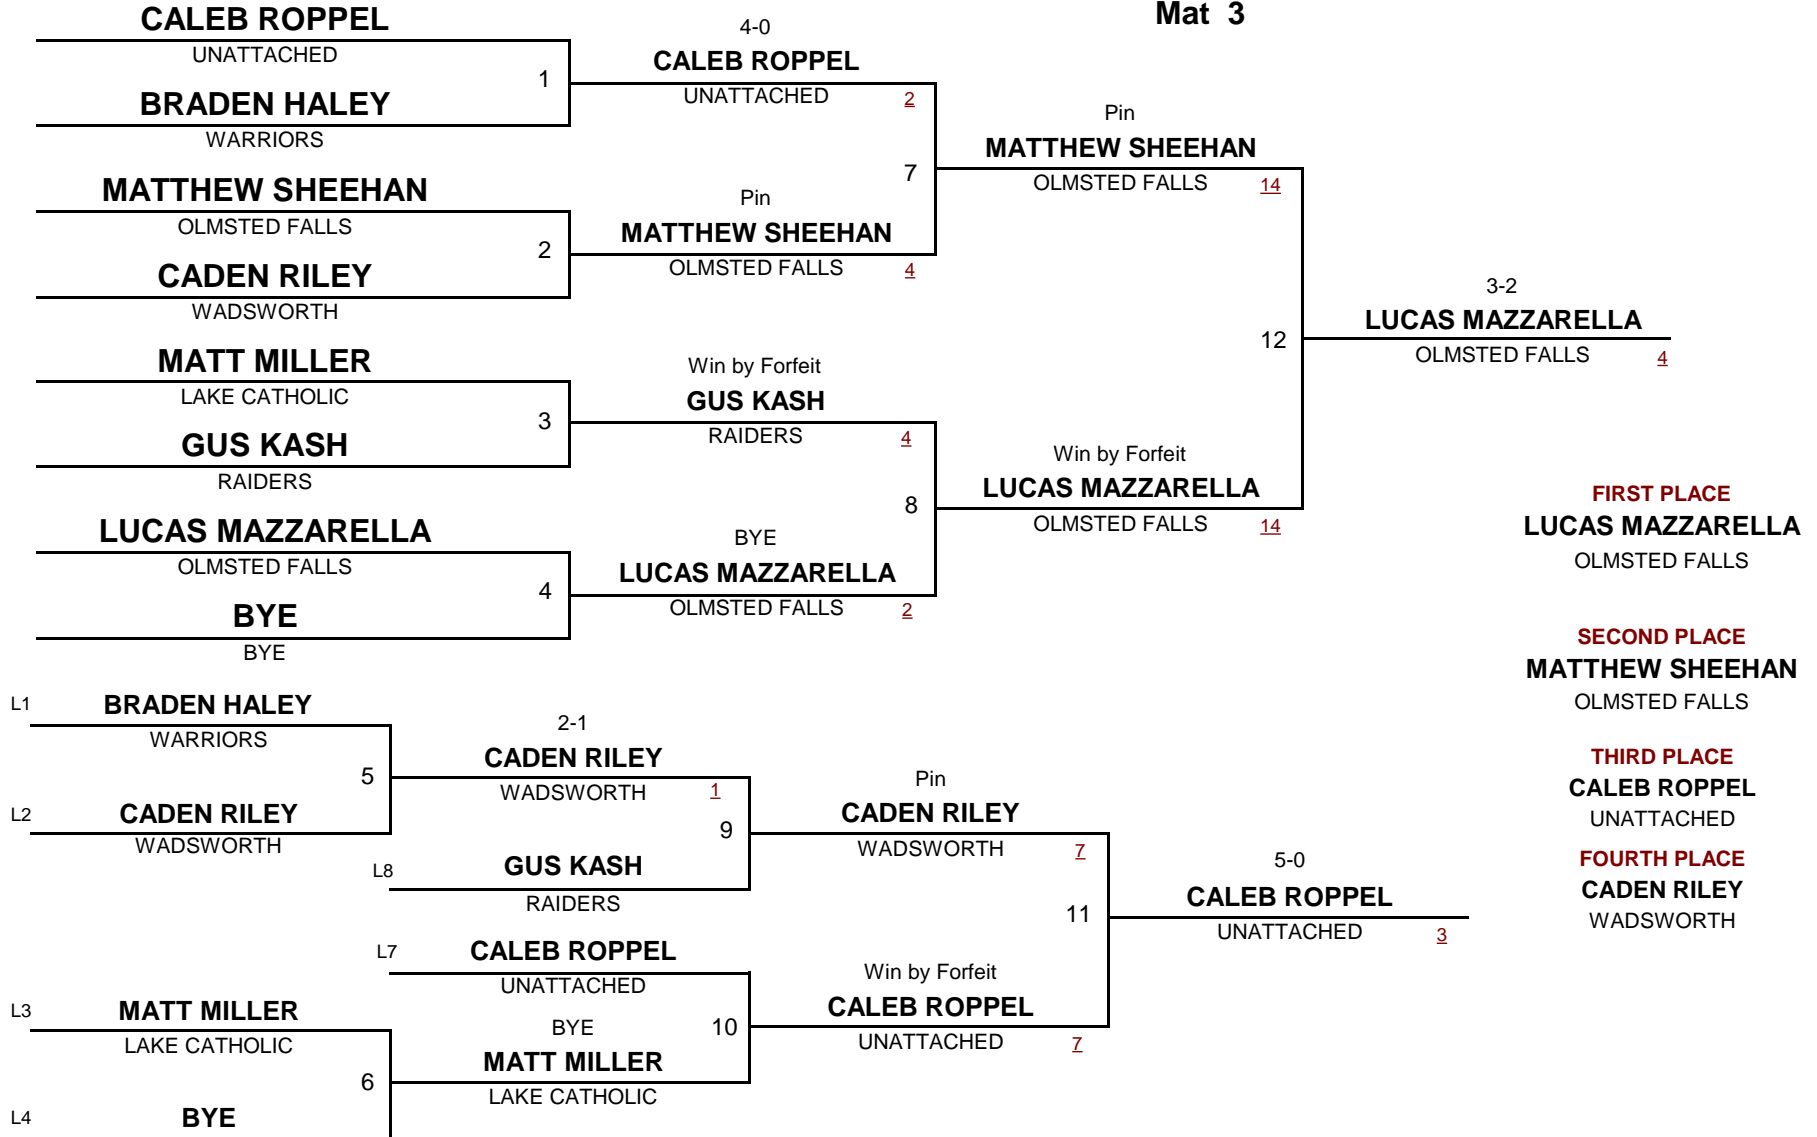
Mat 3

CALEB ROPPEL
UNATTACHED
1
BRADEN HALEY
WARRIORS

MATTHEW SHEEHAN
OLMSTED FALLS
2
CADEN RILEY
WADSWORTH

MATT MILLER
LAKE CATHOLIC
3
GUS KASH
RAIDERS

LUCAS MAZZARELLA
OLMSTED FALLS
4
BYE
BYE

4-0
CALEB ROPPEL
UNATTACHED 2

7

Pin
MATTHEW SHEEHAN
OLMSTED FALLS 4

Win by Forfeit
GUS KASH
RAIDERS 4

8

BYE
LUCAS MAZZARELLA
OLMSTED FALLS 2

Pin
MATTHEW SHEEHAN
OLMSTED FALLS 14

12

Win by Forfeit
LUCAS MAZZARELLA
OLMSTED FALLS 14

3-2
LUCAS MAZZARELLA
OLMSTED FALLS 4

FIRST PLACE
LUCAS MAZZARELLA
OLMSTED FALLS

SECOND PLACE
MATTHEW SHEEHAN
OLMSTED FALLS

THIRD PLACE
CALEB ROPPEL
UNATTACHED

FOURTH PLACE
CADEN RILEY
WADSWORTH

L1 BRADEN HALEY
WARRIORS
5
L2 CADEN RILEY
WADSWORTH

2-1
CADEN RILEY
WADSWORTH 1
9
L8 GUS KASH
RAIDERS

Pin
CADEN RILEY
WADSWORTH 7

11

5-0
CALEB ROPPEL
UNATTACHED 3

L7 CALEB ROPPEL
UNATTACHED
BYE 10
MATT MILLER
LAKE CATHOLIC

Win by Forfeit
CALEB ROPPEL
UNATTACHED 7

L3 MATT MILLER
LAKE CATHOLIC
6
L4 BYE